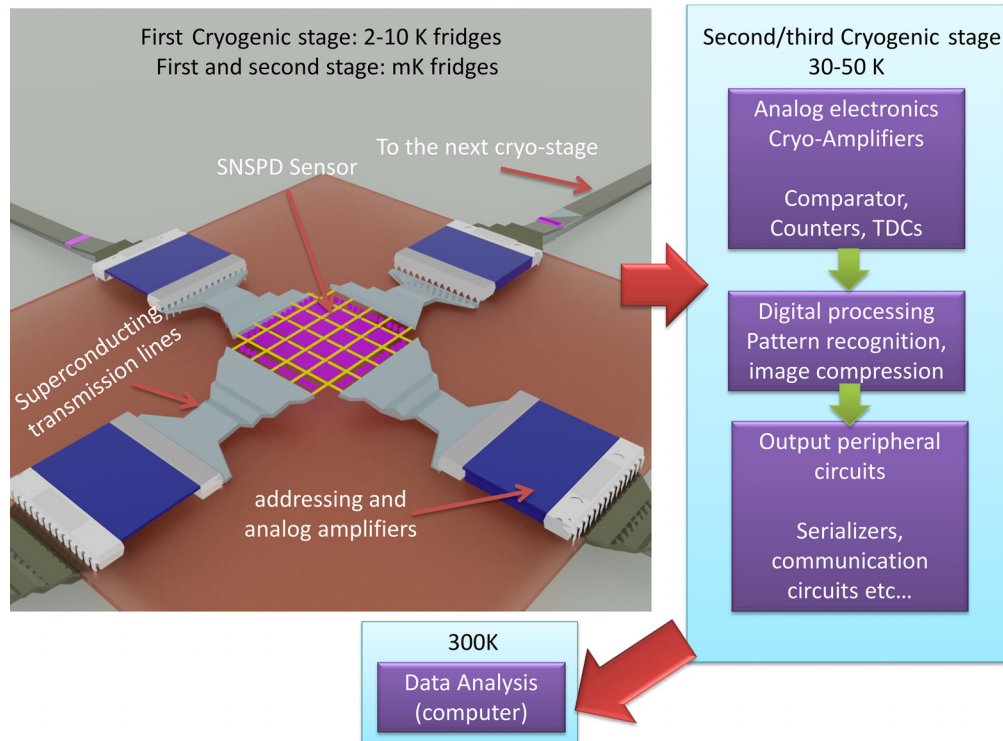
First Cryogenic stage: 2-10 K fridges
First and second stage: mK fridges

To the next cryo-stage

SNSPD Sensor

Superconducting transmission lines

addressing and analog amplifiers

Second/third Cryogenic stage
30-50 K

Analog electronics
Cryo-Amplifiers

Comparator, Counters, TDCs

Digital processing
Pattern recognition, image compression

Output peripheral circuits

Serializers, communication circuits etc…

300K

Data Analysis (computer)